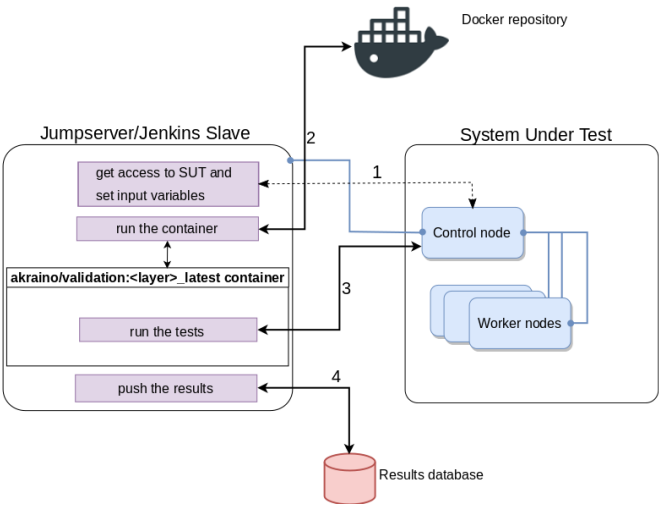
Docker repository

Jumpserver/Jenkins Slave

2

System Under Test

1

get access to SUT and set input variables

run the container

Control node

akraino/validation:<layer>_latest container

3

run the tests

Worker nodes

push the results

4

Results database